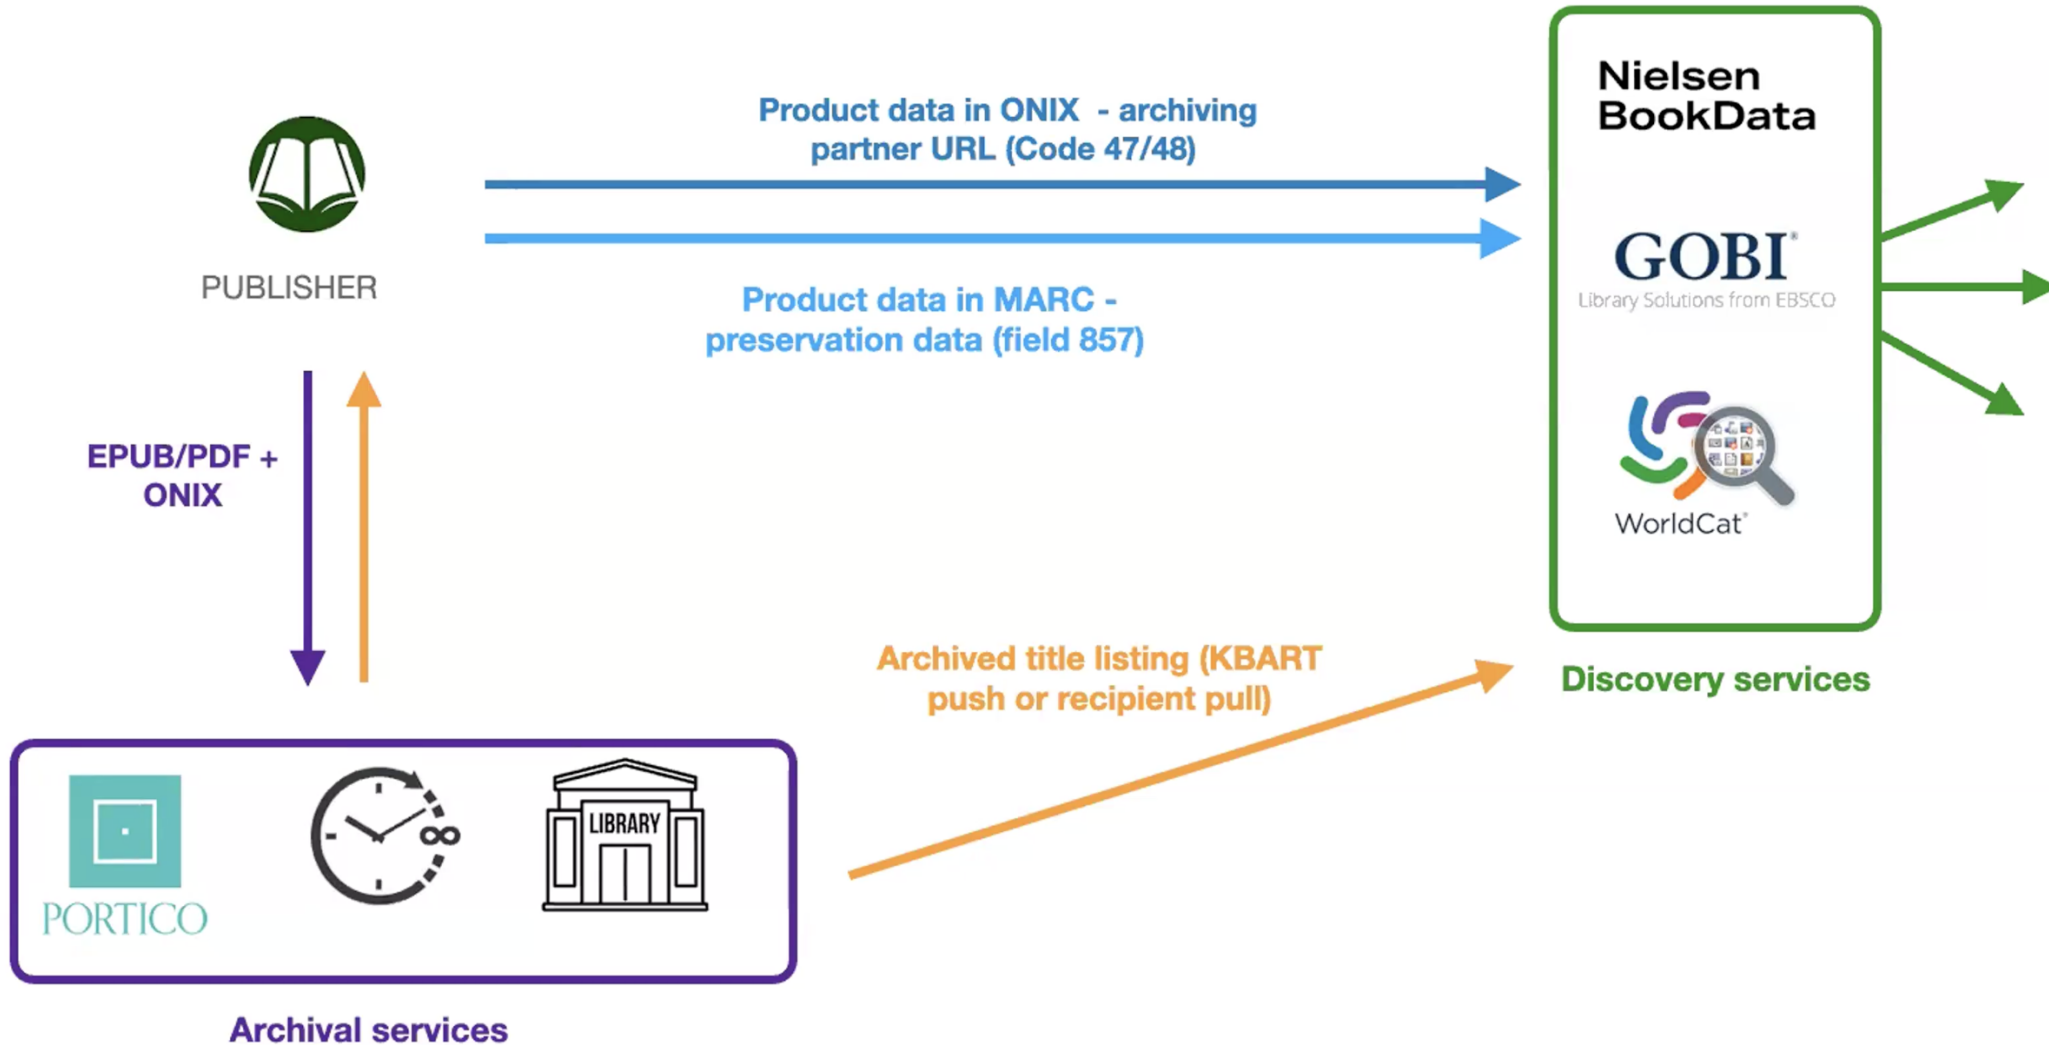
PUBLISHER

Product data in ONIX - archiving partner URL (Code 47/48)

Product data in MARC - preservation data (field 857)

Nielsen BookData

GOBI®
Library Solutions from EBSCO

WorldCat®

EPUB/PDF + ONIX

Archived title listing (KBART push or recipient pull)

Discovery services

PORTICO

LIBRARY

Archival services